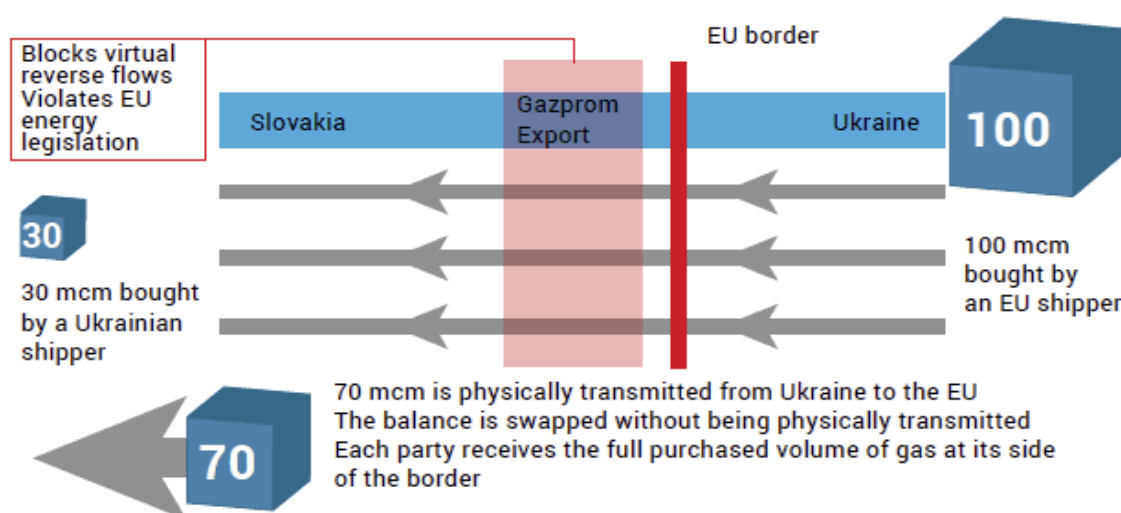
Blocks virtual reverse flows
Violates EU energy legislation

EU border

Slovakia

Gazprom Export

Ukraine

100

30

100 mcm bought by an EU shipper

30 mcm bought by a Ukrainian shipper

70

70 mcm is physically transmitted from Ukraine to the EU
The balance is swapped without being physically transmitted
Each party receives the full purchased volume of gas at its side of the border